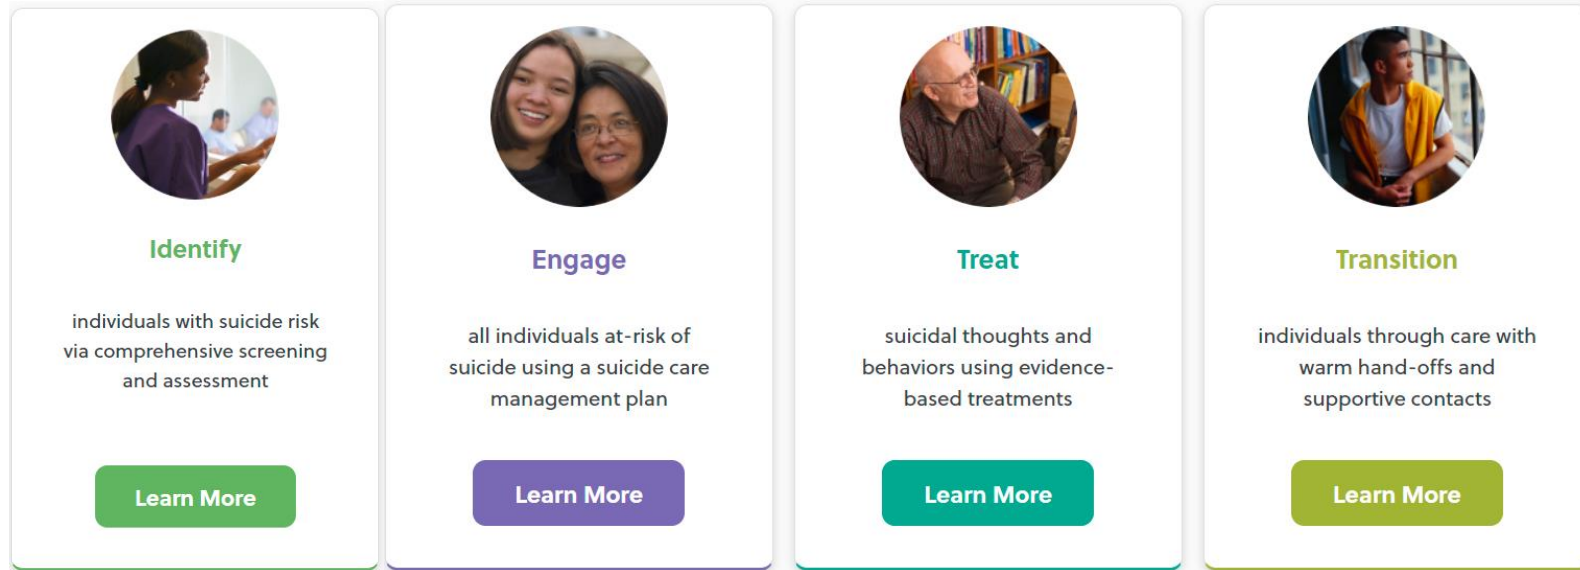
Identify

individuals with suicide risk via comprehensive screening and assessment

Learn More

Engage

all individuals at-risk of suicide using a suicide care management plan

Learn More

Treat

suicidal thoughts and behaviors using evidence-based treatments

Learn More

Transition

individuals through care with warm hand-offs and supportive contacts

Learn More